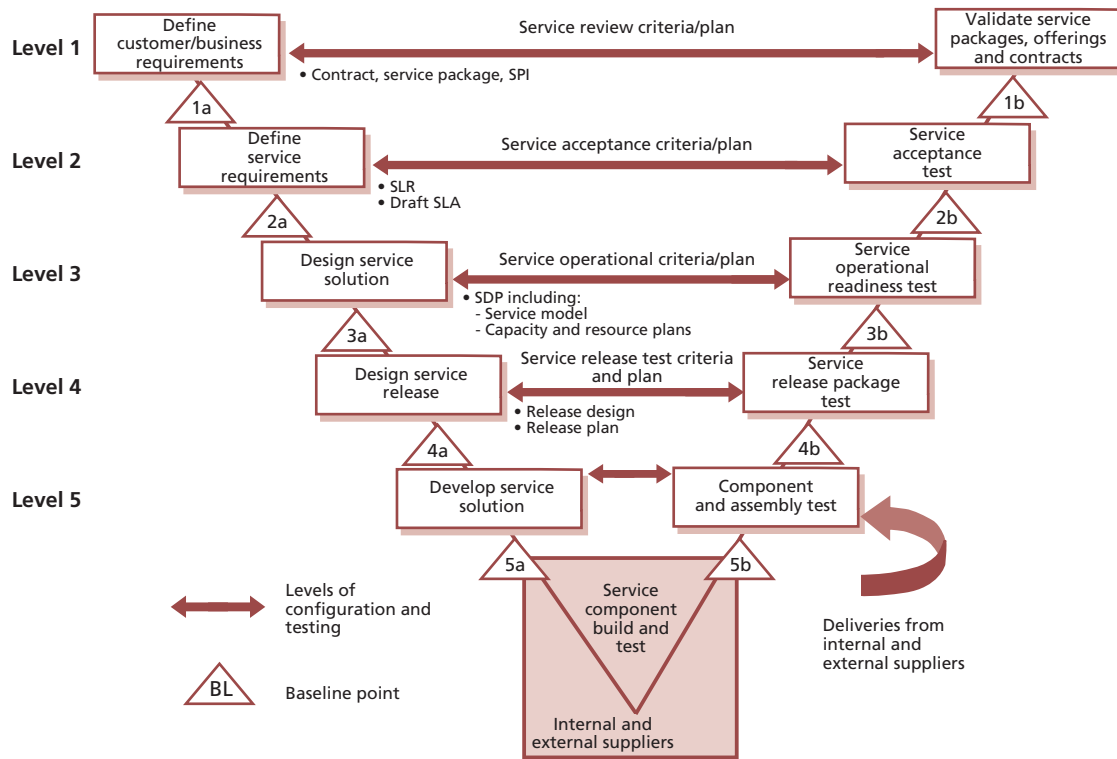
Level 1

Define customer/business requirements

Service review criteria/plan

Validate service packages, offerings and contracts

• Contract, service package, SPI

1a

1b

Level 2

Define service requirements

Service acceptance criteria/plan

Service acceptance test

• SLR
• Draft SLA

2a

2b

Level 3

Design service solution

Service operational criteria/plan

Service operational readiness test

• SDP including:
- Service model
- Capacity and resource plans

3a

3b

Level 4

Design service release

Service release test criteria and plan

Service release package test

• Release design
• Release plan

4a

4b

Level 5

Develop service solution

Component and assembly test

5a

5b

Service component build and test

Internal and external suppliers

Deliveries from internal and external suppliers

Levels of configuration and testing

BL

Baseline point